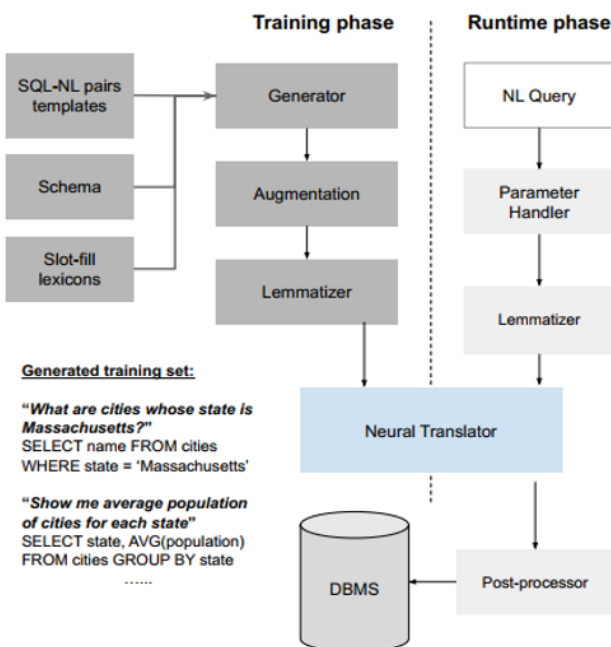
Training phase

Runtime phase

SQL-NL pairs templates

Schema

Slot-fill lexicons

Generator

Augmentation

Lemmatizer

NL Query

Parameter Handler

Lemmatizer

Generated training set:

"What are cities whose state is Massachusetts?"
SELECT name FROM cities
WHERE state = 'Massachusetts'

"Show me average population of cities for each state"
SELECT state, AVG(population)
FROM cities GROUP BY state
......

Neural Translator

DBMS

Post-processor